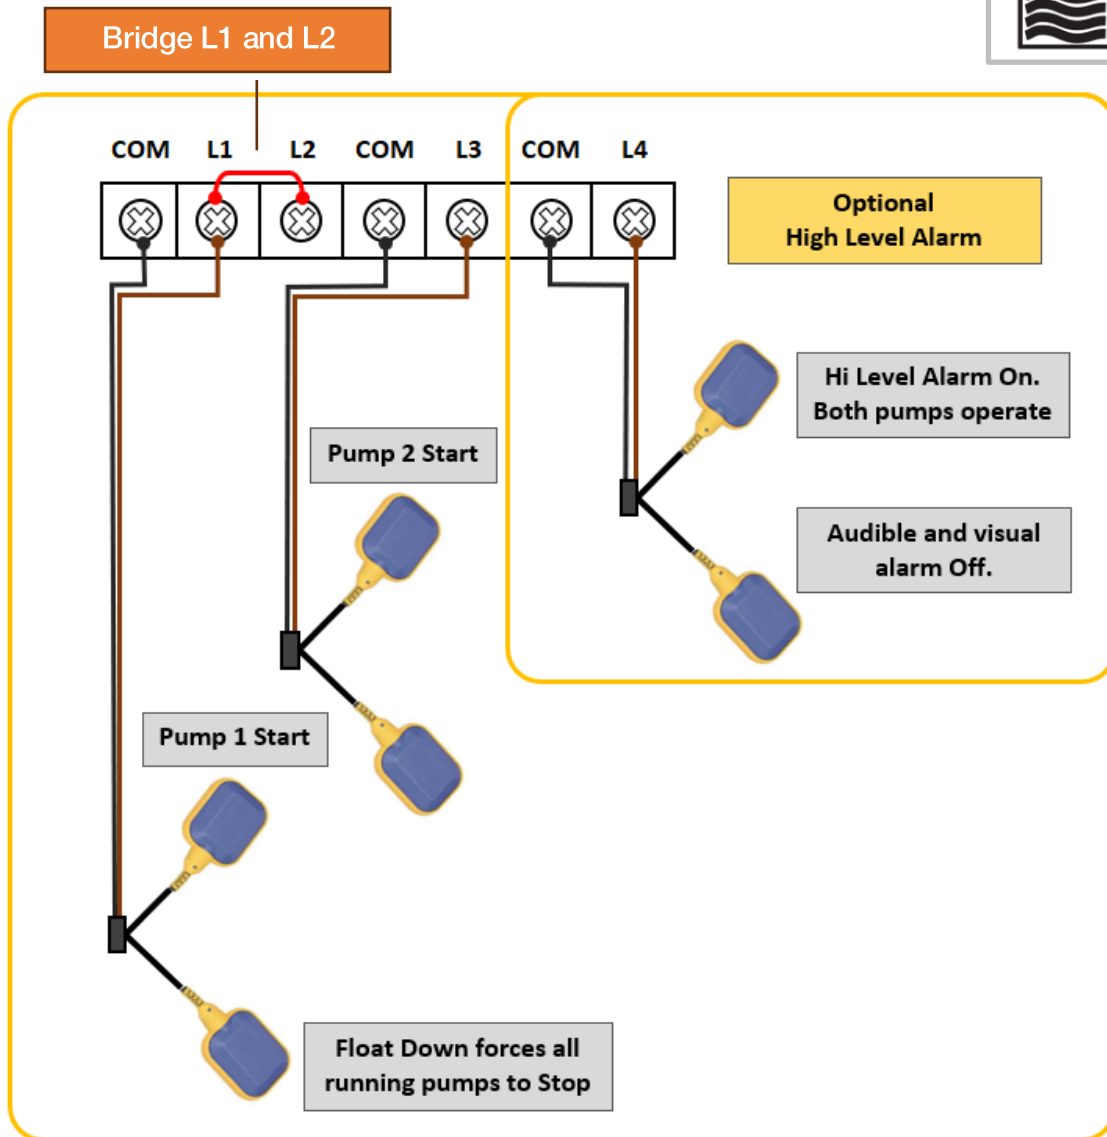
Bridge L1 and L2

COM L1 L2 COM L3 COM L4

Optional
High Level Alarm

Hi Level Alarm On.
Both pumps operate

Audible and visual
alarm Off.

Pump 2 Start

Pump 1 Start

Float Down forces all
running pumps to Stop